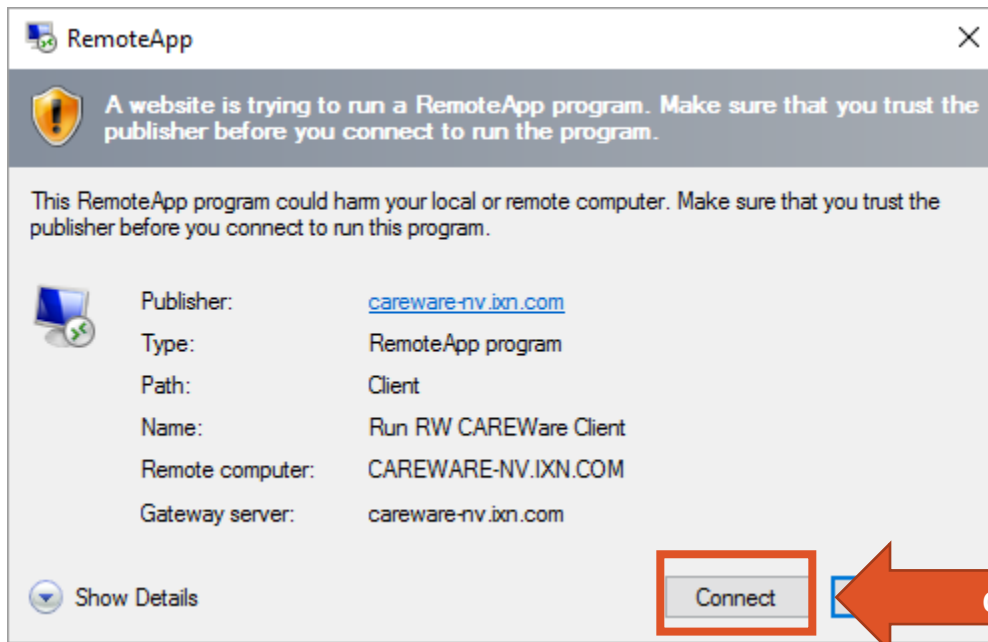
RemoteApp

A website is trying to run a RemoteApp program. Make sure that you trust the publisher before you connect to run the program.

This RemoteApp program could harm your local or remote computer. Make sure that you trust the publisher before you connect to run this program.

| | |
|---|---|
| Publisher: | careware-nv.ixn.com |
| Type: | RemoteApp program |
| Path: | Client |
| Name: | Run RW CAREWare Client |
| Remote computer: | CAREWARE-NV.IXN.COM |
| Gateway server: | careware-nv.ixn.com |

Show Details

Connect